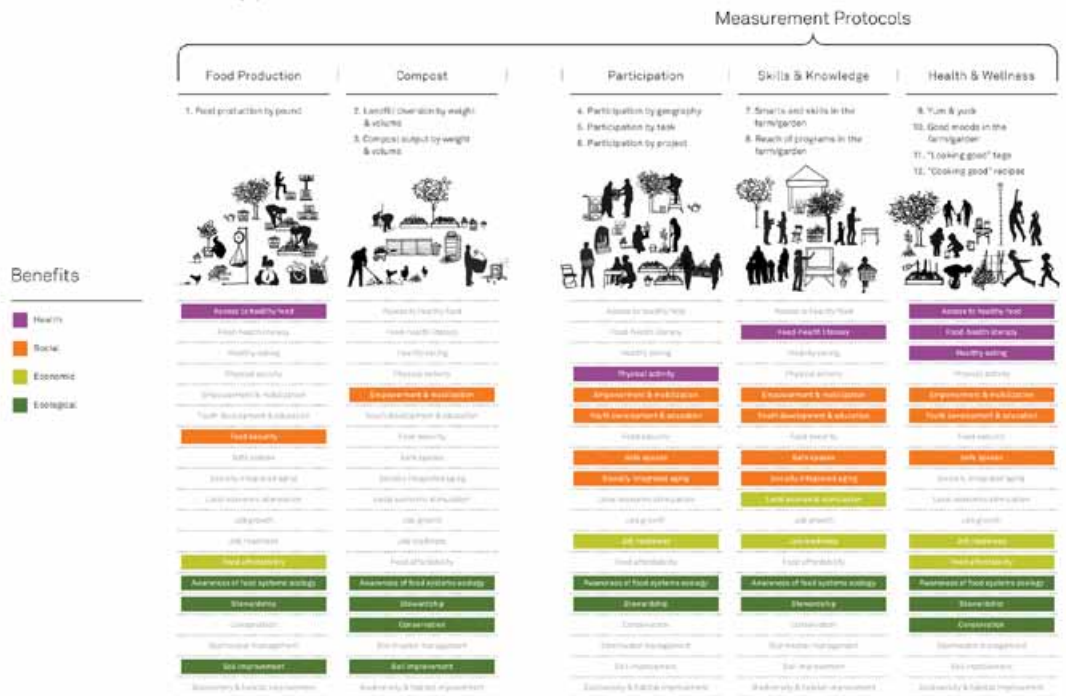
Measurement Protocols

Food Production

1. Food production by pound

Compost

2. Landfill diversion by weight & volume

3. Compost output by weight & volume

Participation

4. Participation by geography

5. Participation by task

6. Participation by project

Skills & Knowledge

7. Smarts and skills in the farm/garden

8. Reach of programs in the farm/garden

Health & Wellness

9. Yum & yuck

10. Good moods in the farm/garden

11. "Looking good" tags

12. "Cooking good" recipes

Benefits

Health

Social

Economic

Ecological

| Food Production | Compost | Participation | Skills & Knowledge | Health & Wellness |
|---|---|---|---|---|
| Access to healthy food | Access to healthy food | Access to healthy food | Access to healthy food | Access to healthy food |
| Food health literacy | Food health literacy | Food health literacy | Food health literacy | Food health literacy |
| Healthy eating | Healthy eating | Healthy eating | Healthy eating | Healthy eating |
| Physical activity | Physical activity | Physical activity | Physical activity | Physical activity |
| Empowerment & mobilization | Empowerment & mobilization | Empowerment & mobilization | Empowerment & mobilization | Empowerment & mobilization |
| Youth development & education | Youth development & education | Youth development & education | Youth development & education | Youth development & education |
| Food security | Food security | Food security | Food security | Food security |
| Safe spaces | Safe spaces | Safe spaces | Safe spaces | Safe spaces |
| Socially integrated aging | Socially integrated aging | Socially integrated aging | Socially integrated aging | Socially integrated aging |
| Local economic stimulation | Local economic stimulation | Local economic stimulation | Local economic stimulation | Local economic stimulation |
| Job growth | Job growth | Job growth | Job growth | Job growth |
| Job readiness | Job readiness | Job readiness | Job readiness | Job readiness |
| Food affordability | Food affordability | Food affordability | Food affordability | Food affordability |
| Awareness of food systems ecology | Awareness of food systems ecology | Awareness of food systems ecology | Awareness of food systems ecology | Awareness of food systems ecology |
| Stewardship | Stewardship | Stewardship | Stewardship | Stewardship |
| Conservation | Conservation | Conservation | Conservation | Conservation |
| Stormwater management | Stormwater management | Stormwater management | Stormwater management | Stormwater management |
| Soil improvement | Soil improvement | Soil improvement | Soil improvement | Soil improvement |
| Biodiversity & habitat improvement | Biodiversity & habitat improvement | Biodiversity & habitat improvement | Biodiversity & habitat improvement | Biodiversity & habitat improvement |